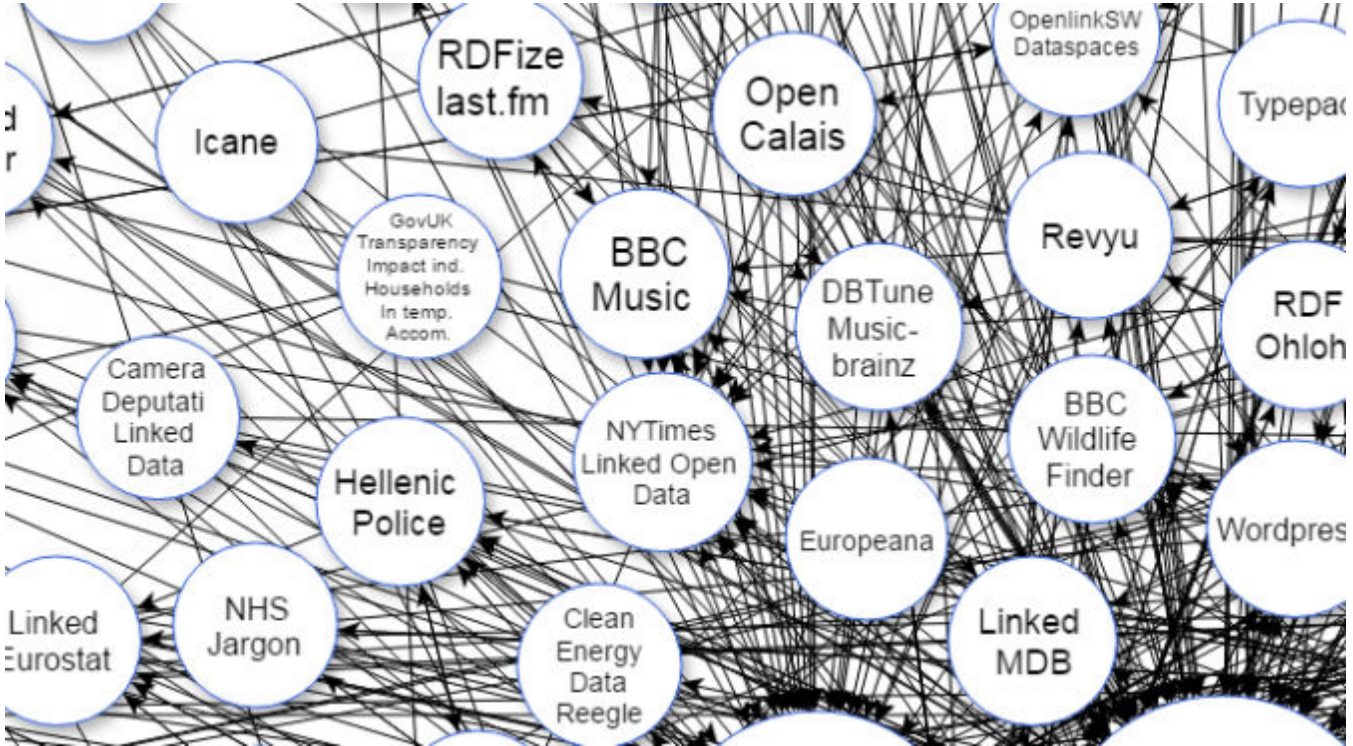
d
r

RDFize last.fm

Open Calais

OpenlinkSW Dataspaces

Typepad

Icane

GovUK Transparency Impact ind. Households In temp. Accom.

BBC Music

Revyu

DBTune Music-brainz

RDF Ohloh

Camera Deputati Linked Data

NYTimes Linked Open Data

BBC Wildlife Finder

Hellenic Police

Europeana

Wordpres

Linked Eurostat

NHS Jargon

Clean Energy Data Reegle

Linked MDB